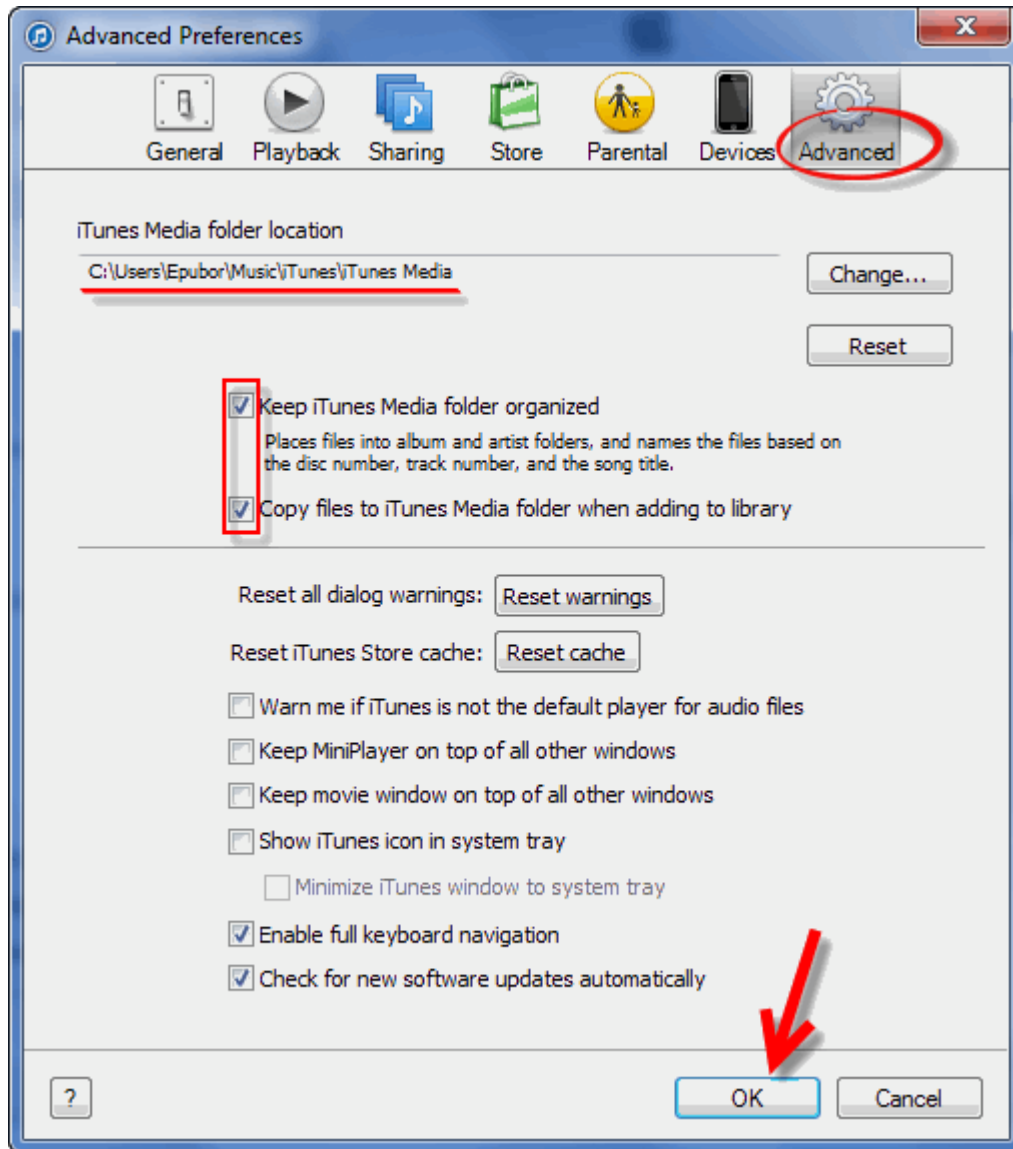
Advanced Preferences

General Playback Sharing Store Parental Devices Advanced

iTunes Media folder location

C:\Users\Epubor\Music\iTunes\iTunes Media

Change...

Reset

Keep iTunes Media folder organized

Places files into album and artist folders, and names the files based on the disc number, track number, and the song title.

Copy files to iTunes Media folder when adding to library

Reset all dialog warnings: Reset warnings

Reset iTunes Store cache: Reset cache

Warn me if iTunes is not the default player for audio files

Keep MiniPlayer on top of all other windows

Keep movie window on top of all other windows

Show iTunes icon in system tray

Minimize iTunes window to system tray

Enable full keyboard navigation

Check for new software updates automatically

?

OK

Cancel